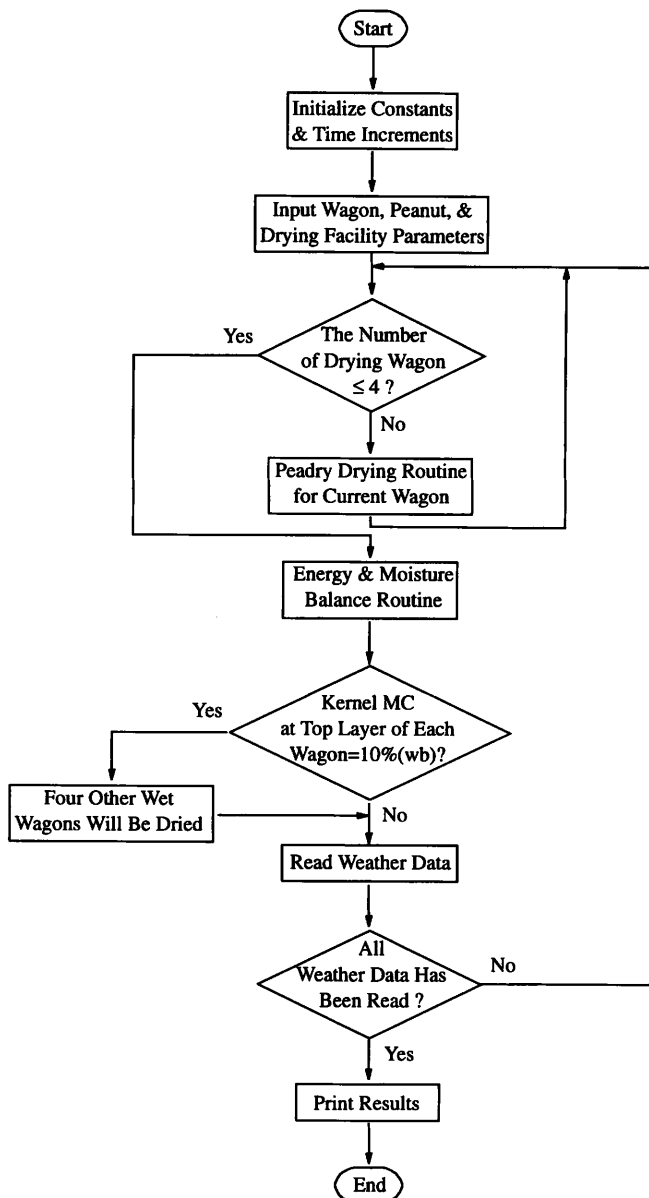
Start

Initialize Constants & Time Increments

Input Wagon, Peanut, & Drying Facility Parameters

Yes

The Number of Drying Wagon $\leq 4$ ?

No

Peadry Drying Routine for Current Wagon

Energy & Moisture Balance Routine

Yes

Kernel MC at Top Layer of Each Wagon=10%(wb)?

Four Other Wet Wagons Will Be Dried

No

Read Weather Data

All Weather Data Has Been Read ?

No

Yes

Print Results

End